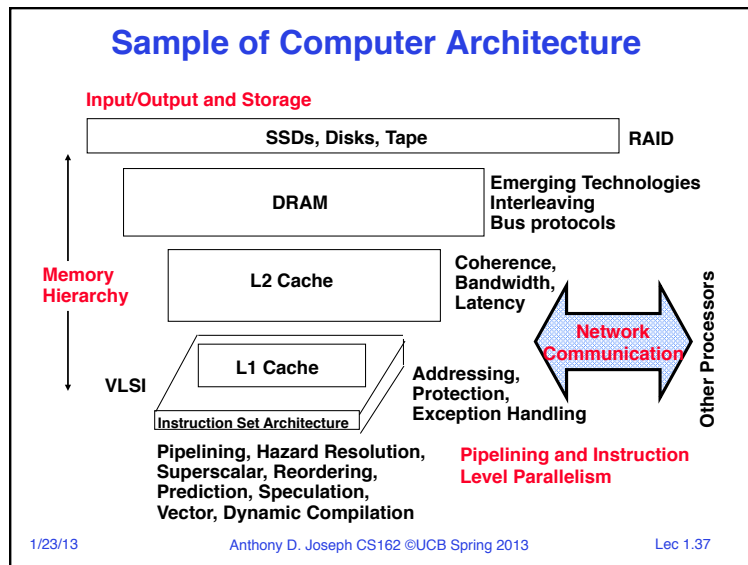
Sample of Computer Architecture

Input/Output and Storage

SSDs, Disks, Tape

RAID

DRAM

Emerging Technologies
Interleaving
Bus protocols

Memory Hierarchy

L2 Cache

Coherence, Bandwidth, Latency

Network Communication

Other Processors

L1 Cache

VLSI

Addressing, Protection, Exception Handling

Instruction Set Architecture

Pipelining, Hazard Resolution, Superscalar, Reordering, Prediction, Speculation, Vector, Dynamic Compilation

Pipelining and Instruction Level Parallelism

1/23/13 Anthony D. Joseph CS162 ©UCB Spring 2013 Lec 1.37